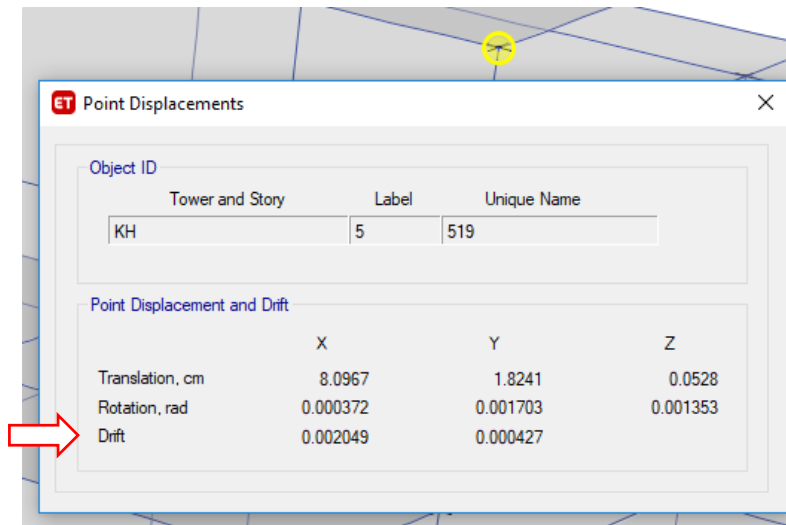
ET Point Displacements

Object ID

| Tower and Story | Label | Unique Name |
|---|---|---|
| KH | 5 | 519 |

Point Displacement and Drift

| | X | Y | Z |
|---|---|---|---|
| Translation, cm | 8.0967 | 1.8241 | 0.0528 |
| Rotation, rad | 0.000372 | 0.001703 | 0.001353 |
| Drift | 0.002049 | 0.000427 | |